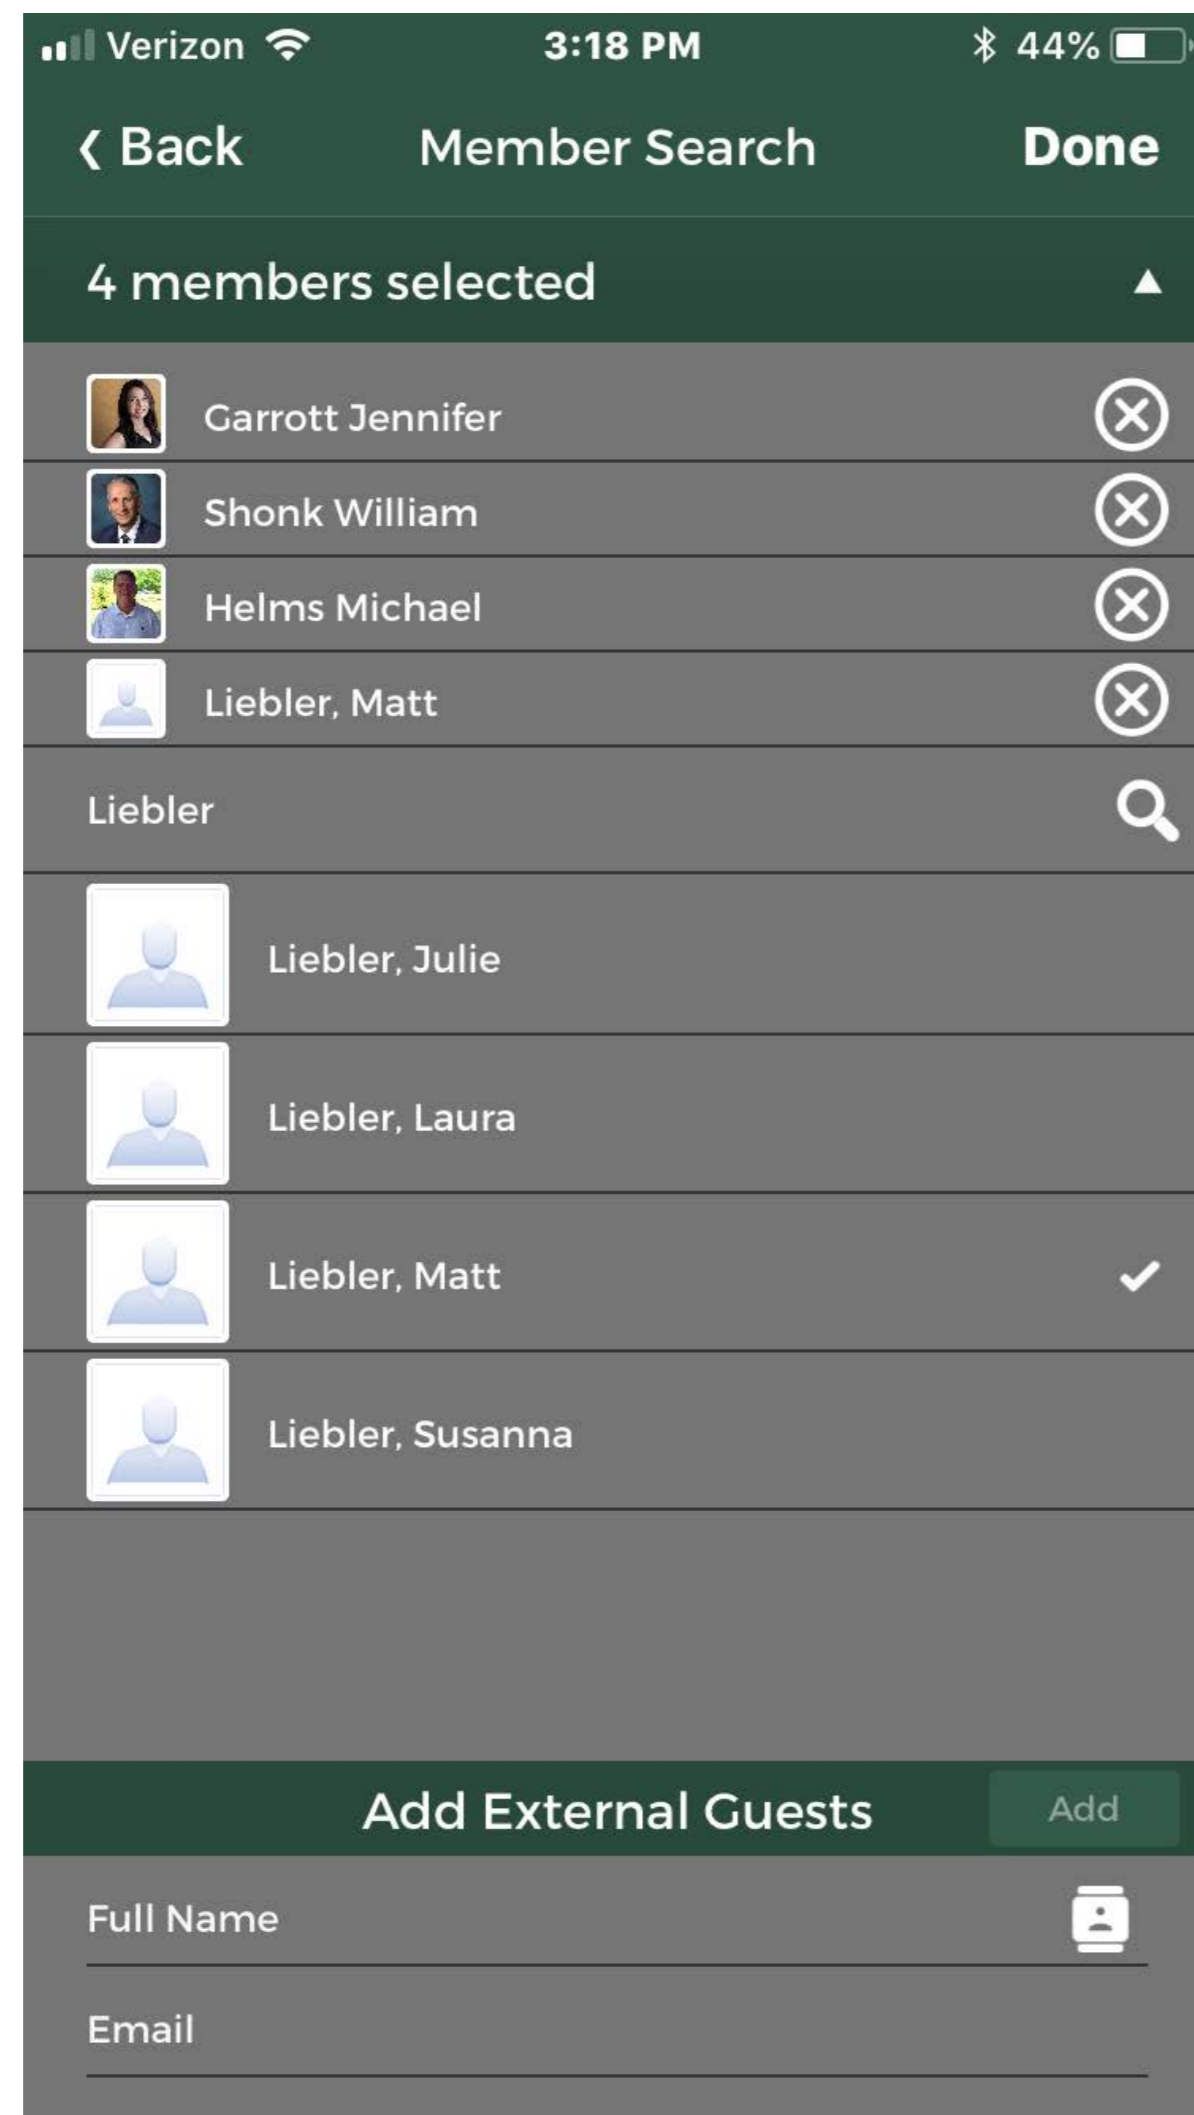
Verizon 3:18 PM 44%

Back Member Search Done

4 members selected

Garrott Jennifer

Shonk William

Helms Michael

Liebler, Matt

Liebler

Liebler, Julie

Liebler, Laura

Liebler, Matt

Liebler, Susanna

Add External Guests Add

Full Name

Email